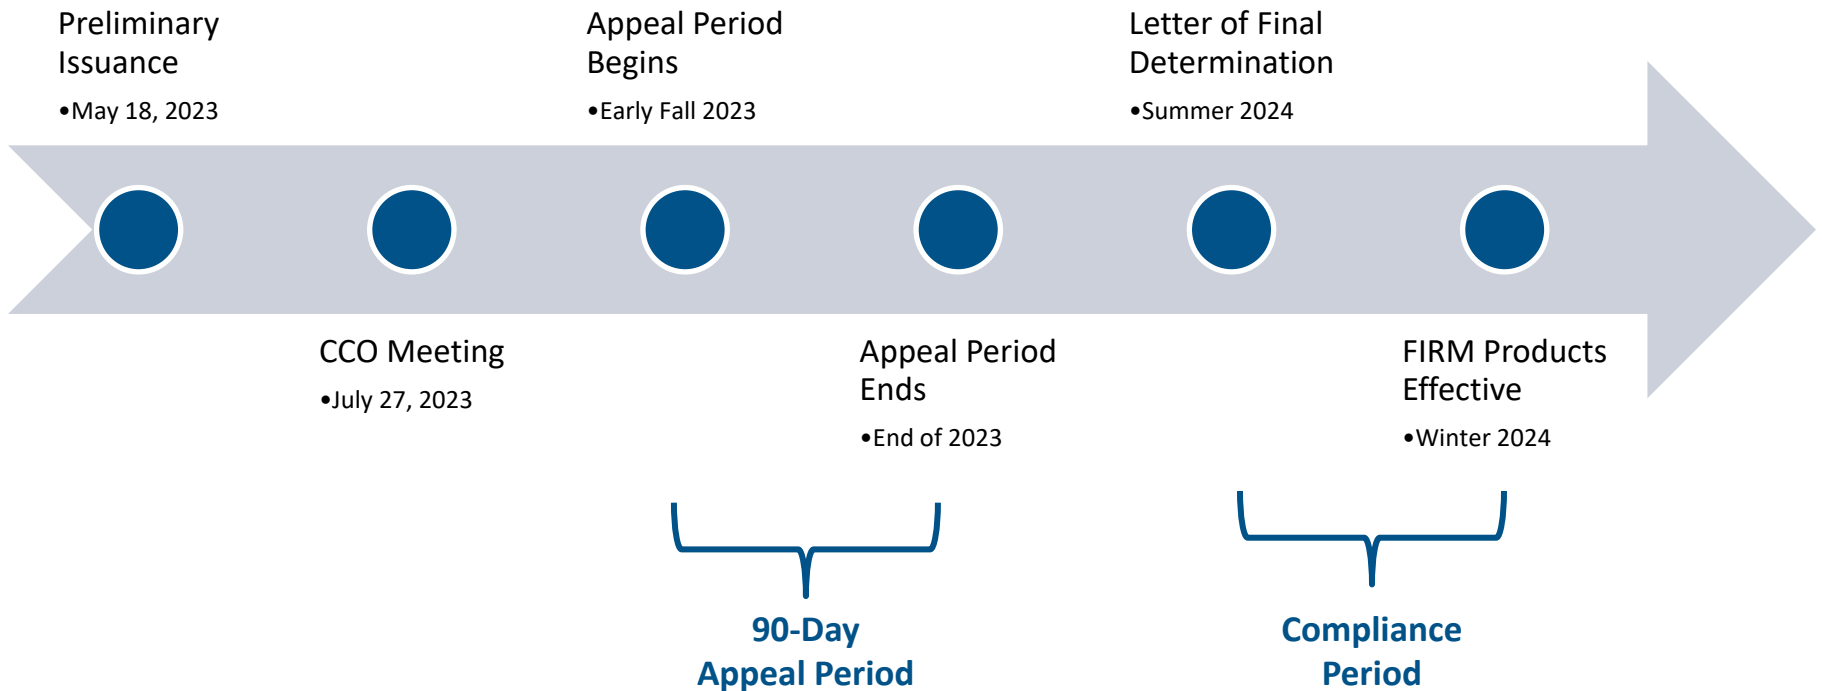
Preliminary Issuance

•May 18, 2023

Appeal Period Begins

•Early Fall 2023

Letter of Final Determination

•Summer 2024

CCO Meeting

•July 27, 2023

Appeal Period Ends

•End of 2023

FIRM Products Effective

•Winter 2024

90-Day Appeal Period

Compliance Period